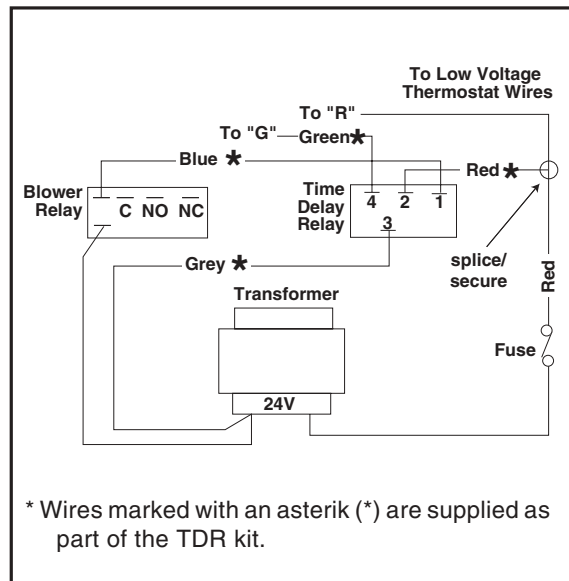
To Low Voltage Thermostat Wires

To "R"

To "G" Green ★

Blue ★

Red ★

Blower Relay

C NO NC

Time Delay Relay

4 2 1

3

Grey ★

splice/ secure

Red

Transformer

Fuse

24V

* Wires marked with an asterik (*) are supplied as part of the TDR kit.